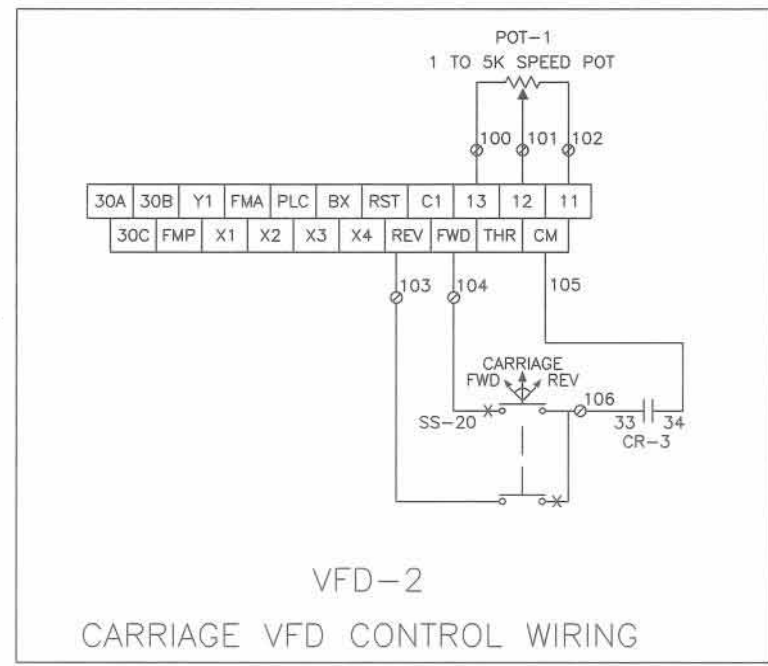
POT-1
1 TO 5K SPEED POT

100
101
102

| 30A | 30B | Y1 | FMA | PLC | BX | RST | C1 | 13 | 12 | 11 |
|---|---|---|---|---|---|---|---|---|---|---|
| 30C | FMP | X1 | X2 | X3 | X4 | REV | FWD | THR | CM | |

103
104
105

CARRIAGE
FWD
REV
106
SS-20
33
34
CR-3

VFD-2

CARRIAGE VFD CONTROL WIRING